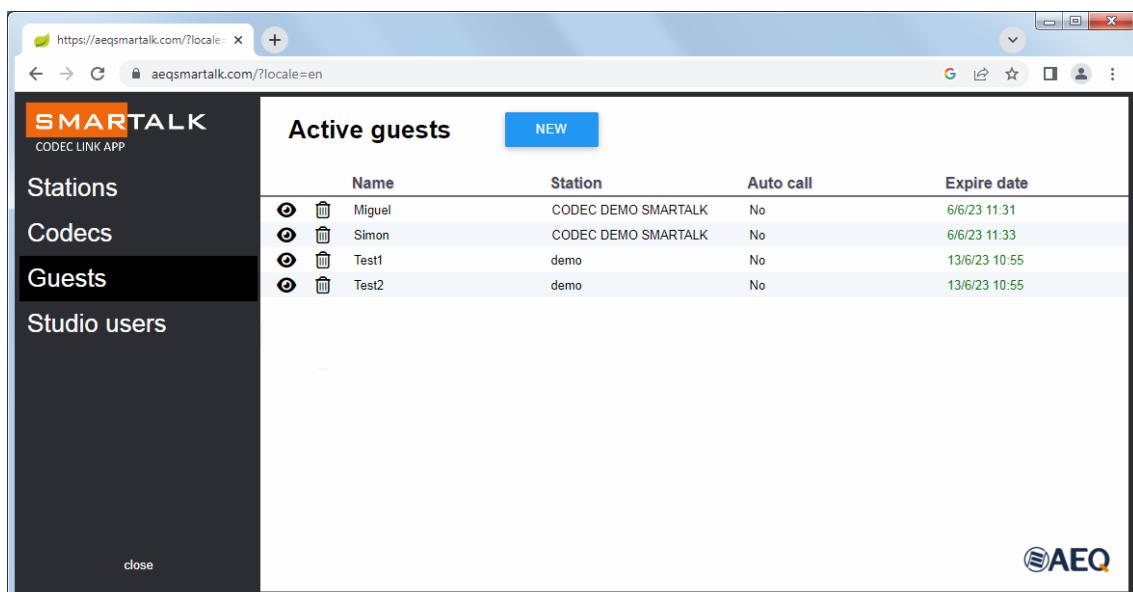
https://aeqsmartalk.com/?locale

aeqsmartalk.com/?locale=en

SMARTALK
CODEC LINK APP

Stations
Codecs
Guests
Studio users

close

Active guests

NEW

| Name | Station | Auto call | Expire date |
|---|---|---|---|
| Miguel | CODEC DEMO SMARTALK | No | 6/6/23 11:31 |
| Simon | CODEC DEMO SMARTALK | No | 6/6/23 11:33 |
| Test1 | demo | No | 13/6/23 10:55 |
| Test2 | demo | No | 13/6/23 10:55 |

AEQ